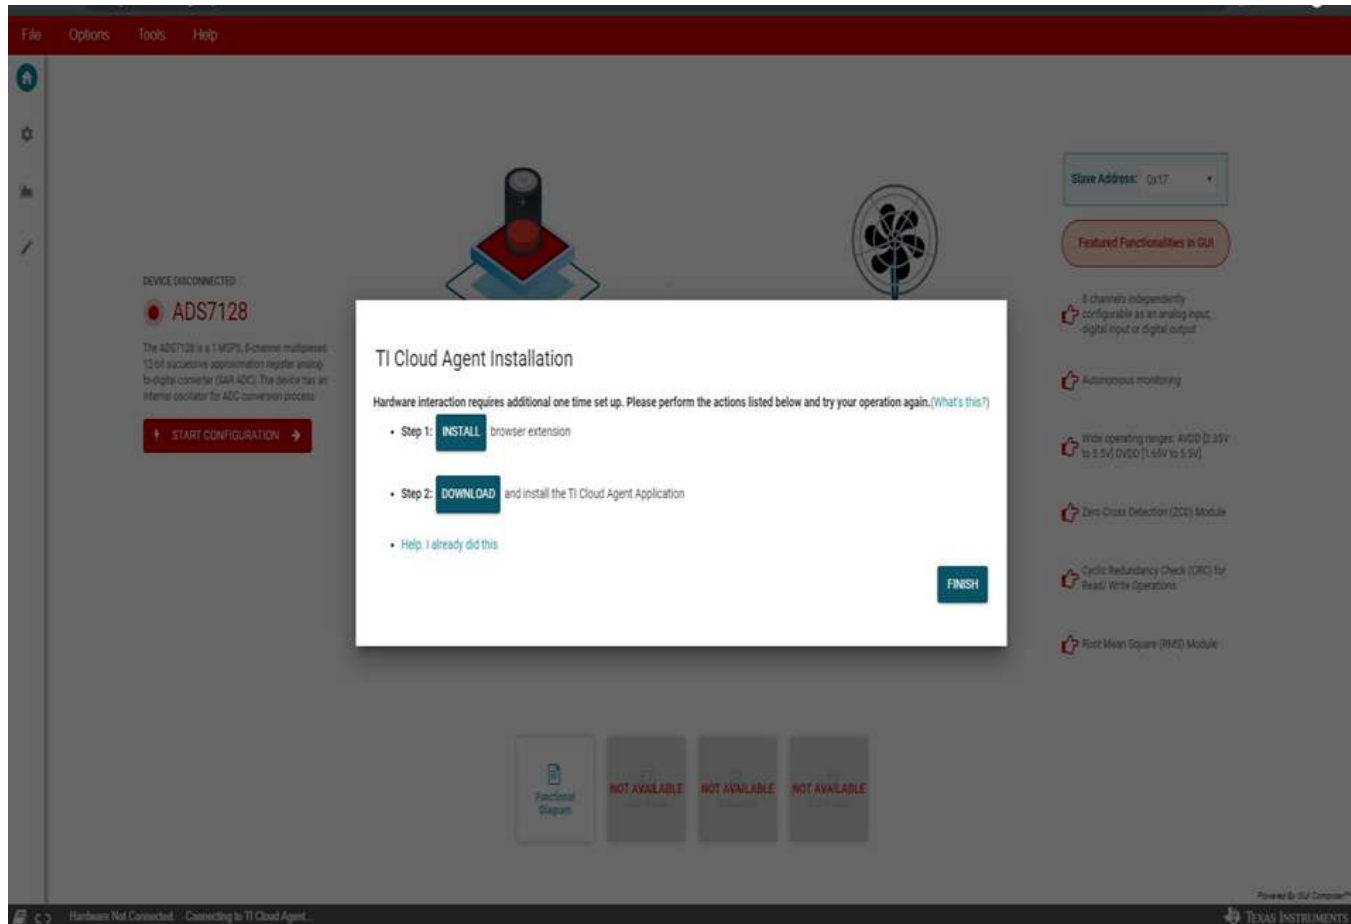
File Options Tools Help

DEVICE DISCONNECTED

ADS7128

The ADS7128 is a 1 MSPS, 8-channel multiplexed 12-bit successive approximation register analog-to-digital converter (SAR ADC). The device has an internal oscillator for ADC conversion process.

START CONFIGURATION

Slave Address: 0x17

Featured Functionalities in GUI

8 channels independently configurable as an analog input, digital input or digital output

Autonomous monitoring

Wide operating ranges: AVDD [2.35V to 5.5V] DVDD [1.65V to 5.5V]

Zero Cross Detection (ZCD) Module

Cyclic Redundancy Check (CRC) for Read/ Write Operations

Root Mean Square (RMS) Module

TI Cloud Agent Installation

Hardware interaction requires additional one time set up. Please perform the actions listed below and try your operation again.(What's this?)

• Step 1: INSTALL browser extension

• Step 2: DOWNLOAD and install the TI Cloud Agent Application

• Help. I already did this

FINISH

Functional Diagram

NOT AVAILABLE

NOT AVAILABLE

NOT AVAILABLE

Powered By GUI Composer™

Hardware Not Connected Connecting to TI Cloud Agent...

TEXAS INSTRUMENTS